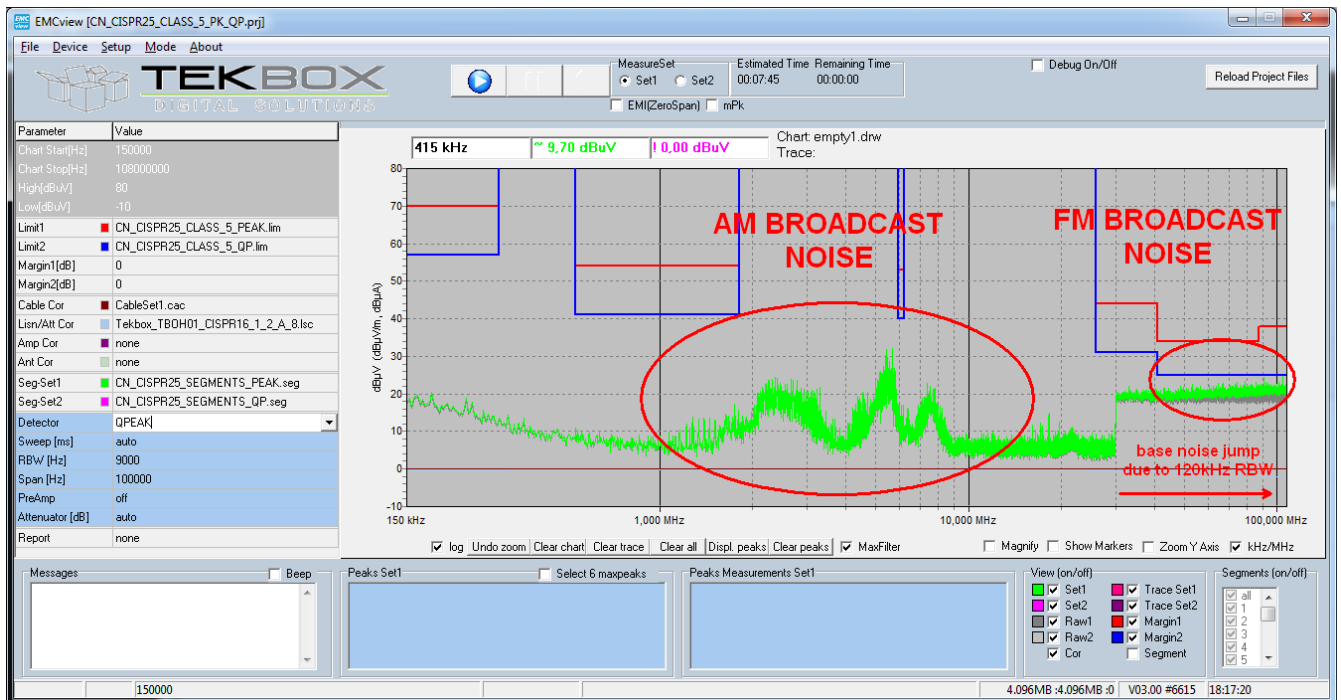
EMCview [CN_CISPR25_CLASS_5_PK_QP.prj]

File Device Setup Mode About

TEKBOX
DIGITAL SOLUTIONS

MeasureSet
Set1 Set2
EMI(ZeroSpan) mPk

Estimated Time 00:07:45
Remaining Time 00:00:00

Debug On/Off

Reload Project Files

| Parameter | Value |
|---|---|
| Chart Start[Hz] | 150000 |
| Chart Stop[Hz] | 108000000 |
| High[dBuV] | 80 |
| Low[dBuV] | -10 |
| Limit1 | CN_CISPR25_CLASS_5_PEAK.lim |
| Limit2 | CN_CISPR25_CLASS_5_QP.lim |
| Margin1[dB] | 0 |
| Margin2[dB] | 0 |
| Cable Cor | CableSet1.cac |
| Lisn/Att Cor | Tekbox_TBOH01_CISPR16_1_2_A_8.lsc |
| Amp Cor | none |
| Ant Cor | none |
| Seg-Set1 | CN_CISPR25_SEGMENTS_PEAK.seg |
| Seg-Set2 | CN_CISPR25_SEGMENTS_QP.seg |
| Detector | QPEAK |
| Sweep [ms] | auto |
| RBW [Hz] | 9000 |
| Span [Hz] | 100000 |
| PreAmp | off |
| Attenuator [dB] | auto |
| Report | none |

415 kHz
~ 9,70 dBuV
! 0,00 dBuV
Chart: empty1.drw
Trace:

80
70
60
50
40
30
20
10
0
-10
dBµV (dBµV/m, dBµA)

AM BROADCAST NOISE
FM BROADCAST NOISE
base noise jump due to 120kHz RBW

150 kHz
1,000 MHz
10,000 MHz
100,000 MHz

log Undo zoom Clear chart Clear trace Clear all Displ. peaks Clear peaks MaxFilter
Magnify Show Markers Zoom Y Axis kHz/MHz

Messages
Beep
Peaks Set1
Select 6 maxpeaks
Peaks Measurements Set1

View (on/off)
Set1 Trace Set1
Set2 Trace Set2
Raw1 Margin1
Raw2 Margin2
Cor Segment

Segments (on/off)
all
1
2
3
4
5

150000
4.096MB :4.096MB :0
V03.00 #6615
18:17:20